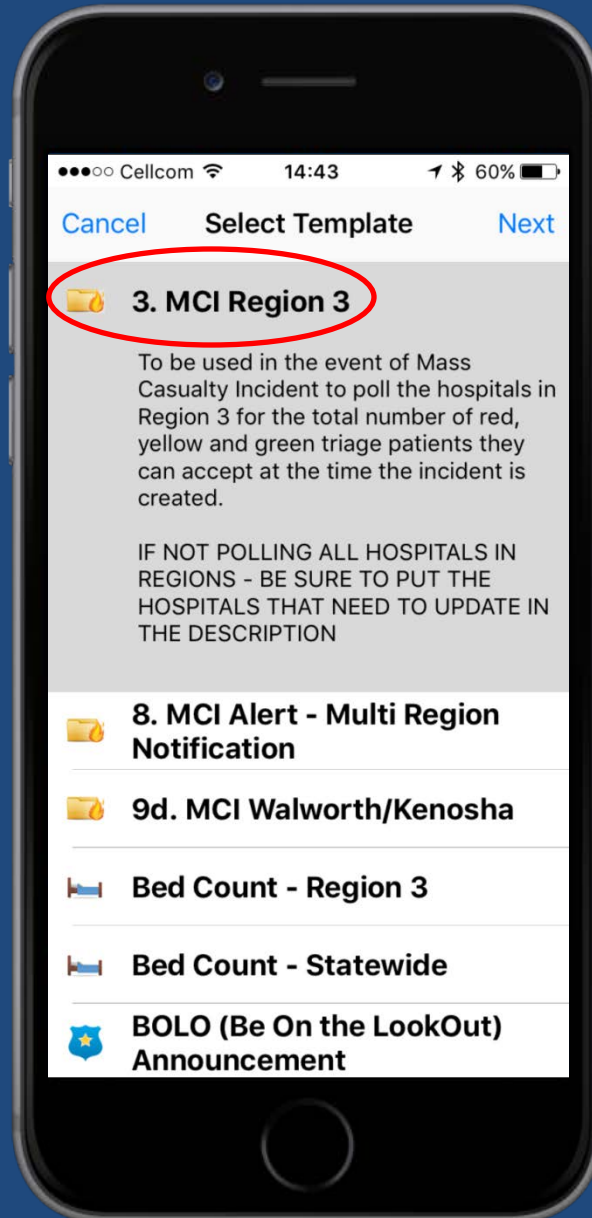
●●●○○ Cellcom 14:43 60%

Cancel Select Template Next

3. MCI Region 3

To be used in the event of Mass Casualty Incident to poll the hospitals in Region 3 for the total number of red, yellow and green triage patients they can accept at the time the incident is created.

IF NOT POLLING ALL HOSPITALS IN REGIONS - BE SURE TO PUT THE HOSPITALS THAT NEED TO UPDATE IN THE DESCRIPTION

8. MCI Alert - Multi Region Notification

9d. MCI Walworth/Kenosha

Bed Count - Region 3

Bed Count - Statewide

BOLO (Be On the LookOut) Announcement